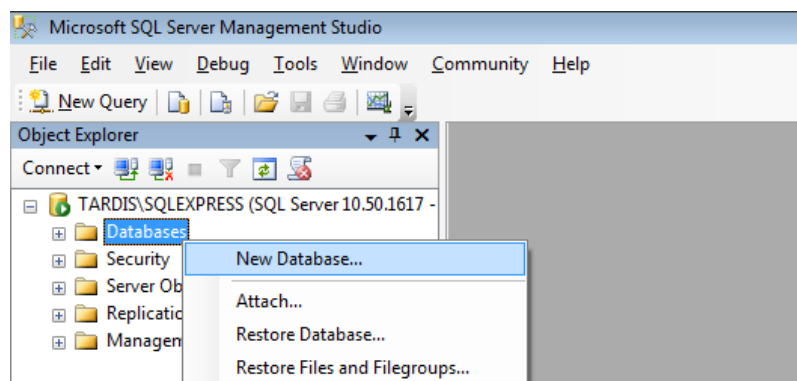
Microsoft SQL Server Management Studio

File Edit View Debug Tools Window Community Help

New Query

Object Explorer

Connect

TARDIS\SQLEXPRESS (SQL Server 10.50.1617 -

Databases

Security

Server Ob

Replicatic

Managem

New Database...

Attach...

Restore Database...

Restore Files and Filegroups...